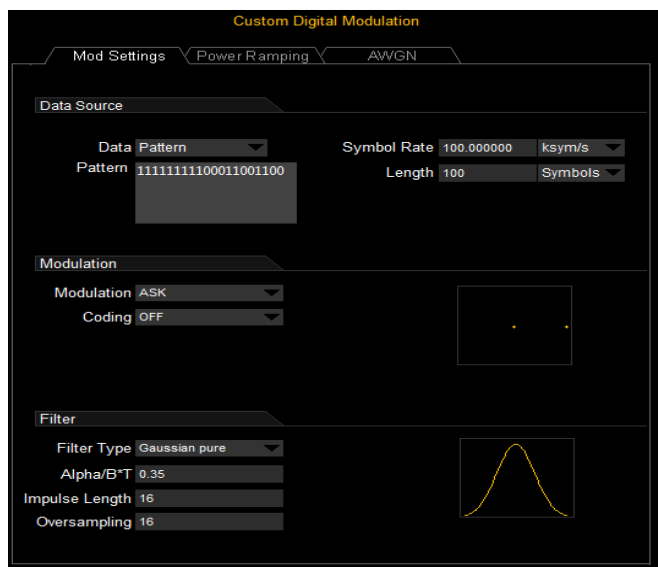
Custom Digital Modulation

Mod Settings | Power Ramping | AWGN

Data Source

Data Pattern
Pattern 11111111100011001100

Symbol Rate 100.000000 ksym/s
Length 100 Symbols

Modulation

Modulation ASK
Coding OFF

Filter

Filter Type Gaussian pure
Alpha/B*T 0.35
Impulse Length 16
Oversampling 16